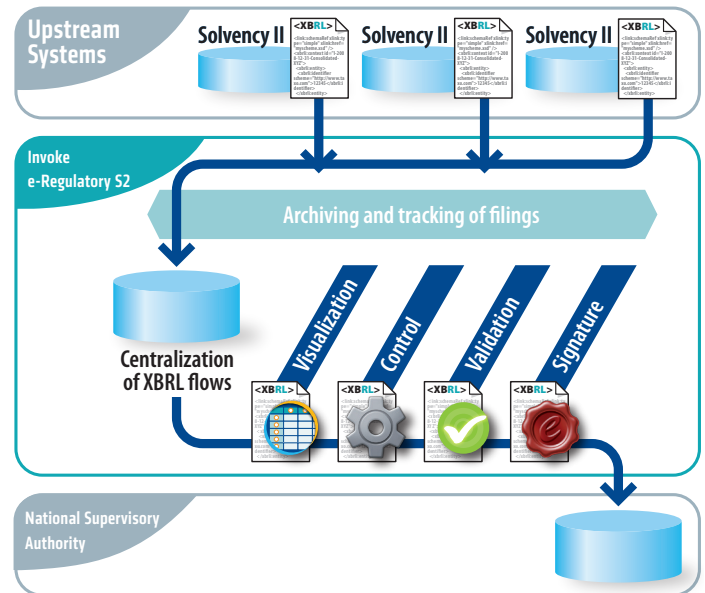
Upstream Systems

Solvency II
<XBRL>

Solvency II
<XBRL>

Solvency II
<XBRL>

Invoke e-Regulatory S2

Archiving and tracking of filings

Centralization of XBRL flows

Visualization

Control

Validation

Signature

<XBRL>

<XBRL>

<XBRL>

<XBRL>

National Supervisory Authority